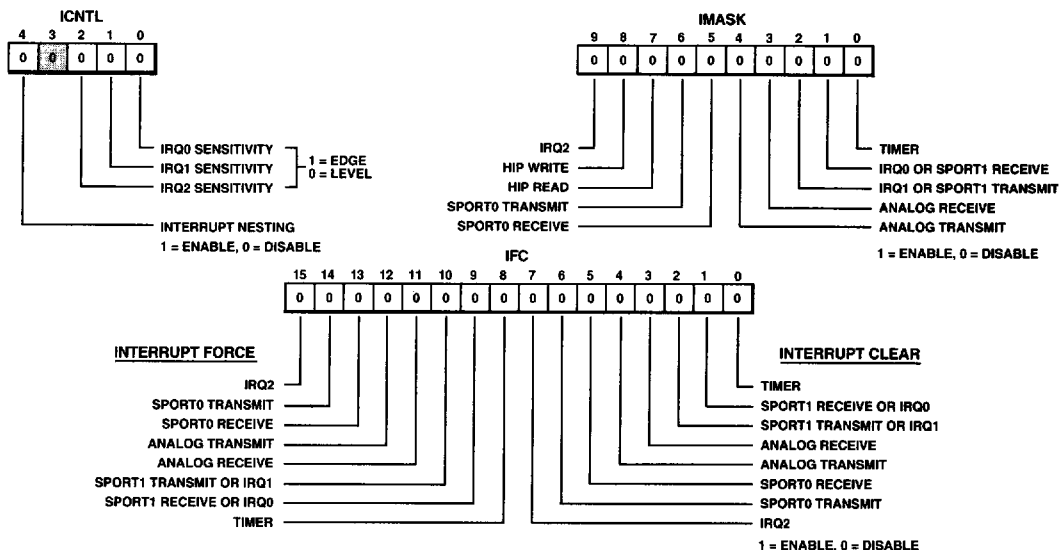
ICNTL

| 4 | 3 | 2 | 1 | 0 |
|---|---|---|---|---|
| 0 | 0 | 0 | 0 | 0 |

IRQ0 SENSITIVITY
IRQ1 SENSITIVITY
IRQ2 SENSITIVITY
1 = EDGE
0 = LEVEL

INTERRUPT NESTING
1 = ENABLE, 0 = DISABLE

IMASK

| 9 | 8 | 7 | 6 | 5 | 4 | 3 | 2 | 1 | 0 |
|---|---|---|---|---|---|---|---|---|---|
| 0 | 0 | 0 | 0 | 0 | 0 | 0 | 0 | 0 | 0 |

IRQ2
HIP WRITE
HIP READ
SPORT0 TRANSMIT
SPORT0 RECEIVE

TIMER
IRQ0 OR SPORT1 RECEIVE
IRQ1 OR SPORT1 TRANSMIT
ANALOG RECEIVE
ANALOG TRANSMIT

1 = ENABLE, 0 = DISABLE

IFC

| 15 | 14 | 13 | 12 | 11 | 10 | 9 | 8 | 7 | 6 | 5 | 4 | 3 | 2 | 1 | 0 |
|---|---|---|---|---|---|---|---|---|---|---|---|---|---|---|---|
| 0 | 0 | 0 | 0 | 0 | 0 | 0 | 0 | 0 | 0 | 0 | 0 | 0 | 0 | 0 | 0 |

INTERRUPT FORCE

IRQ2
SPORT0 TRANSMIT
SPORT0 RECEIVE
ANALOG TRANSMIT
ANALOG RECEIVE
SPORT1 TRANSMIT OR IRQ1
SPORT1 RECEIVE OR IRQ0
TIMER

INTERRUPT CLEAR

TIMER
SPORT1 RECEIVE OR IRQ0
SPORT1 TRANSMIT OR IRQ1
ANALOG RECEIVE
ANALOG TRANSMIT
SPORT0 RECEIVE
SPORT0 TRANSMIT
IRQ2

1 = ENABLE, 0 = DISABLE